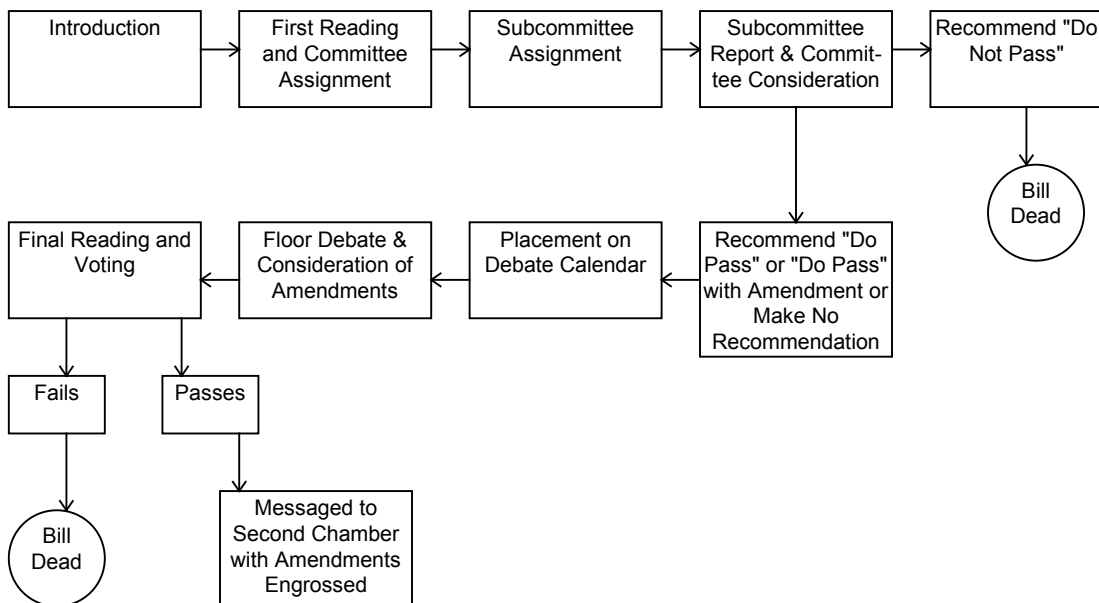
Introduction

First Reading and Committee Assignment

Subcommittee Assignment

Subcommittee Report & Committee Consideration

Recommend "Do Not Pass"

Bill Dead

Recommend "Do Pass" or "Do Pass" with Amendment or Make No Recommendation

Placement on Debate Calendar

Floor Debate & Consideration of Amendments

Final Reading and Voting

Fails

Passes

Bill Dead

Messaged to Second Chamber with Amendments Engrossed